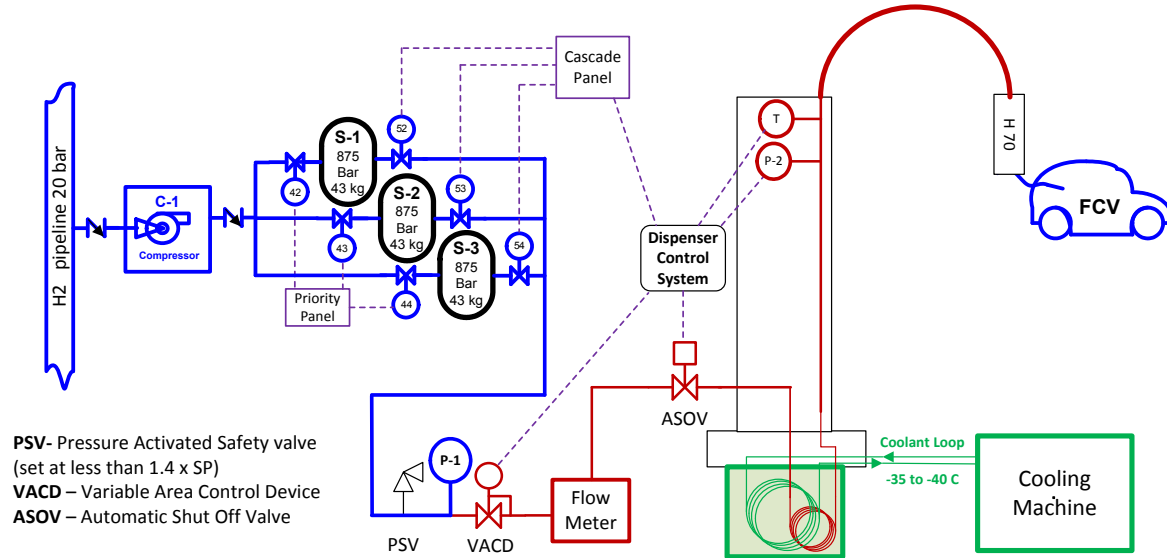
H2 pipeline 20 bar

C-1

Compressor

Cascade Panel

52

53

54

42

43

44

S-1 875 Bar 43 kg

S-2 875 Bar 43 kg

S-3 875 Bar 43 kg

Priority Panel

Dispenser Control System

T

P-2

H 70

FCV

ASOV

P-1

PSV

VACD

Flow Meter

Coolant Loop

-35 to -40 C

Cooling Machine

**PSV**- Pressure Activated Safety valve (set at less than 1.4 x SP)
**VACD** – Variable Area Control Device
**ASOV** – Automatic Shut Off Valve